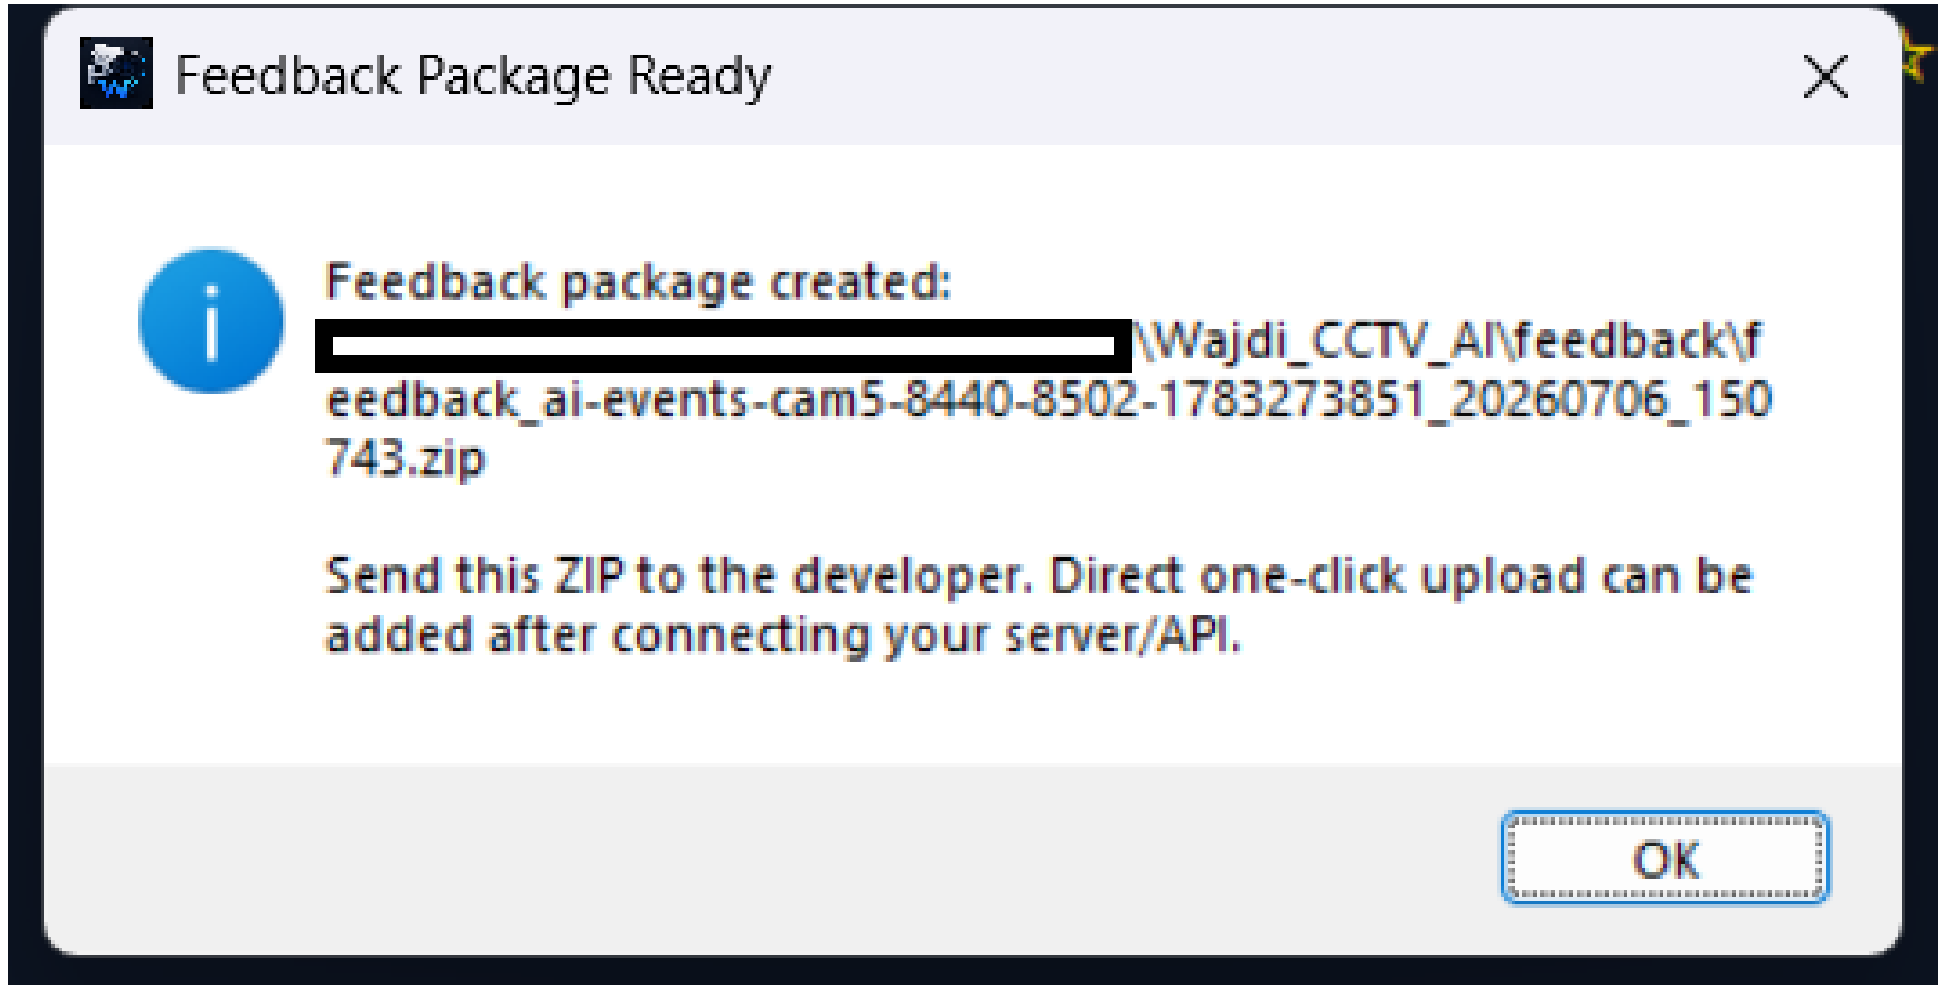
Feedback Package Ready

Feedback package created:
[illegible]\Wajdi_CCTV_AI\feedback\feedback_ai-events-cam5-8440-8502-1783273851_20260706_150743.zip

Send this ZIP to the developer. Direct one-click upload can be added after connecting your server/API.

OK